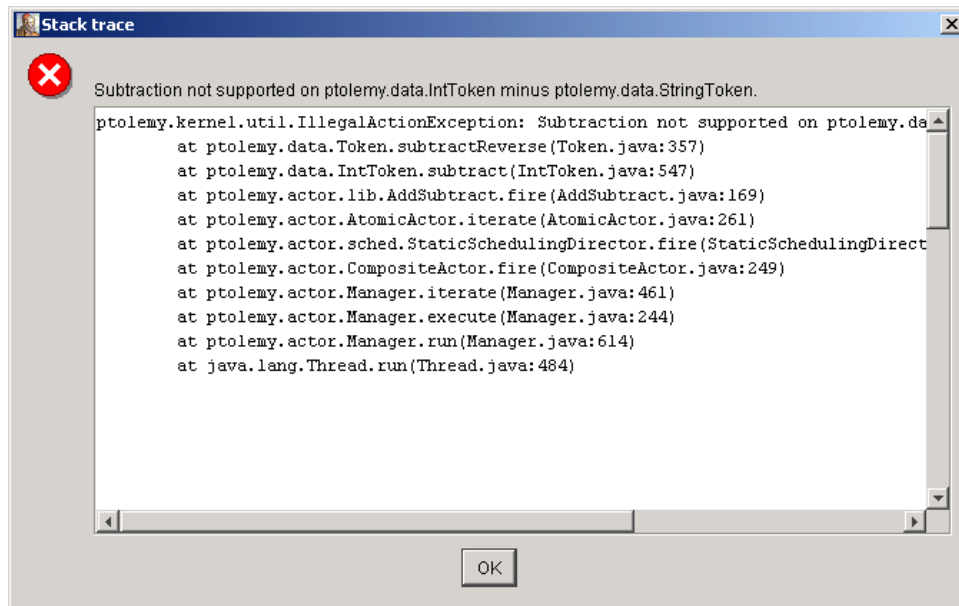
Stack trace

Subtraction not supported on ptolemy.data.IntToken minus ptolemy.data.StringToken.

ptolemy.kernel.util.IllegalActionException: Subtraction not supported on ptolemy.da
at ptolemy.data.Token.subtractReverse(Token.java:357)
at ptolemy.data.IntToken.subtract(IntToken.java:547)
at ptolemy.actor.lib.AddSubtract.fire(AddSubtract.java:169)
at ptolemy.actor.AtomicActor.iterate(AtomicActor.java:261)
at ptolemy.actor.sched.StaticSchedulingDirector.fire(StaticSchedulingDirect
at ptolemy.actor.CompositeActor.fire(CompositeActor.java:249)
at ptolemy.actor.Manager.iterate(Manager.java:461)
at ptolemy.actor.Manager.execute(Manager.java:244)
at ptolemy.actor.Manager.run(Manager.java:614)
at java.lang.Thread.run(Thread.java:484)

OK